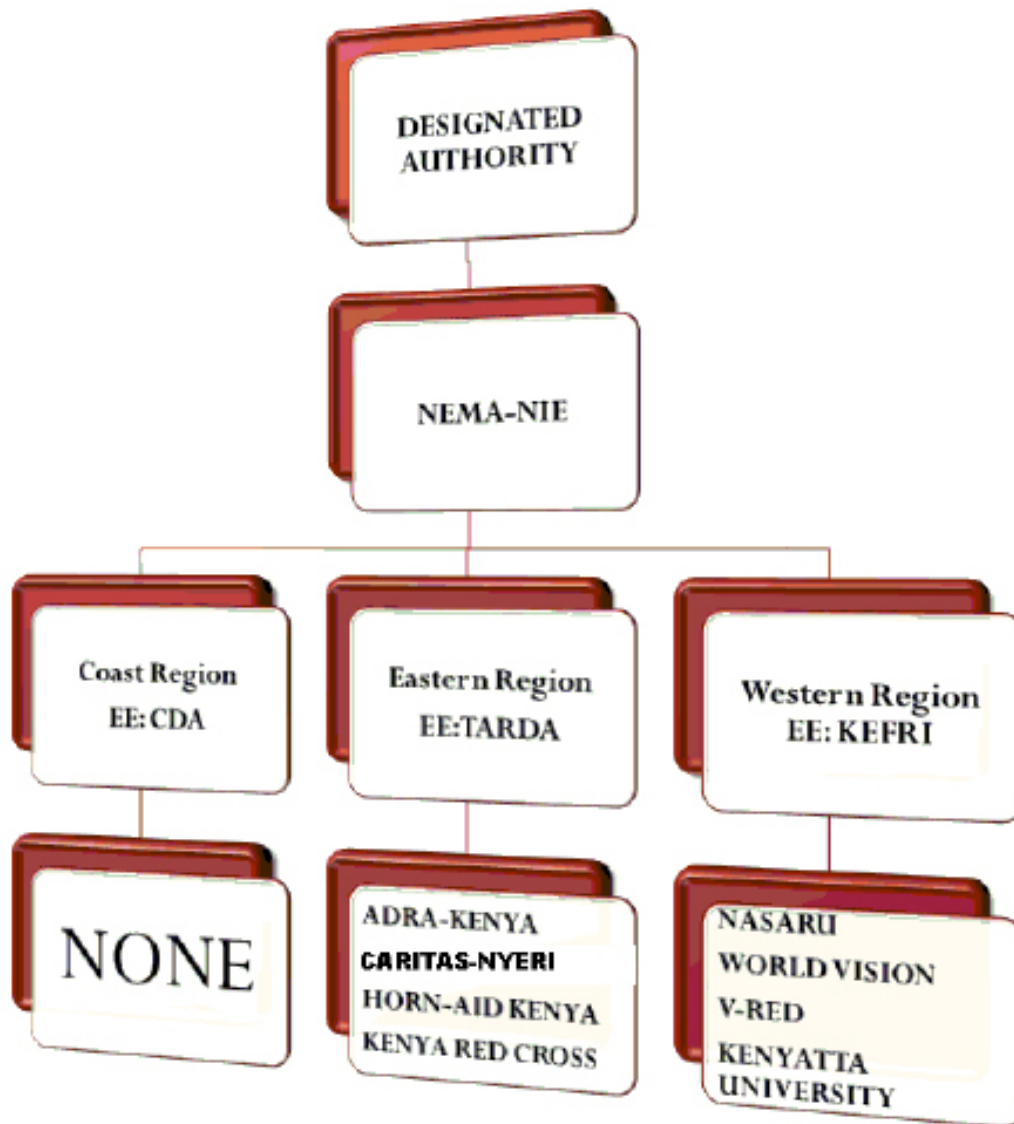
DESIGNATED AUTHORITY

NEMA-NIE

Coast Region
EE: CDA

Eastern Region
EE:TARDA

Western Region
EE: KEFRI

NONE

ADRA-KENYA
CARITAS-NYERI
HORN-AID KENYA
KENYA RED CROSS

NASARU
WORLD VISION
V-RED
KENYATTA UNIVERSITY